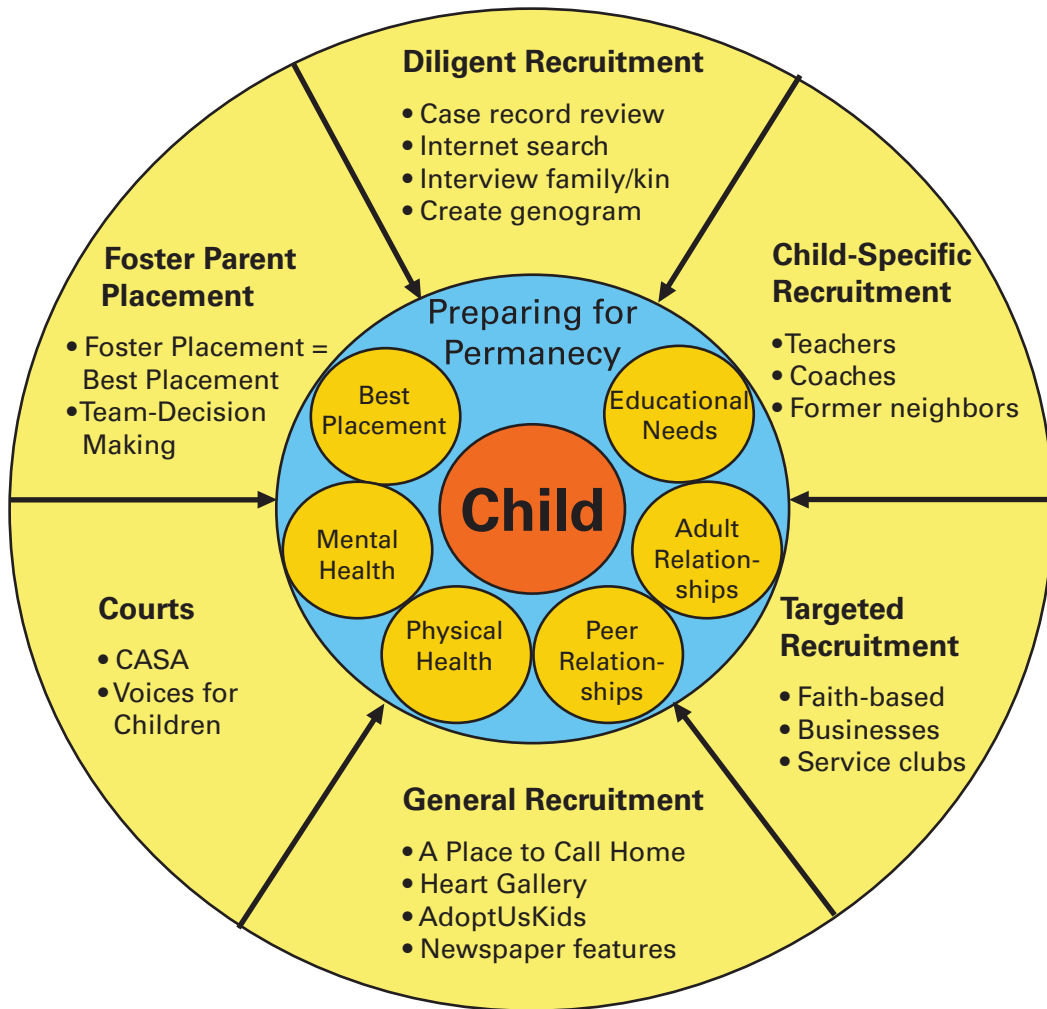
Diligent Recruitment
• Case record review
• Internet search
• Interview family/kin
• Create genogram

Foster Parent Placement
• Foster Placement = Best Placement
• Team-Decision Making

Child-Specific Recruitment
• Teachers
• Coaches
• Former neighbors

Preparing for Permanency

Best Placement

Educational Needs

Child

Mental Health

Adult Relationships

Physical Health

Peer Relationships

Courts
• CASA
• Voices for Children

Targeted Recruitment
• Faith-based
• Businesses
• Service clubs

General Recruitment
• A Place to Call Home
• Heart Gallery
• AdoptUsKids
• Newspaper features